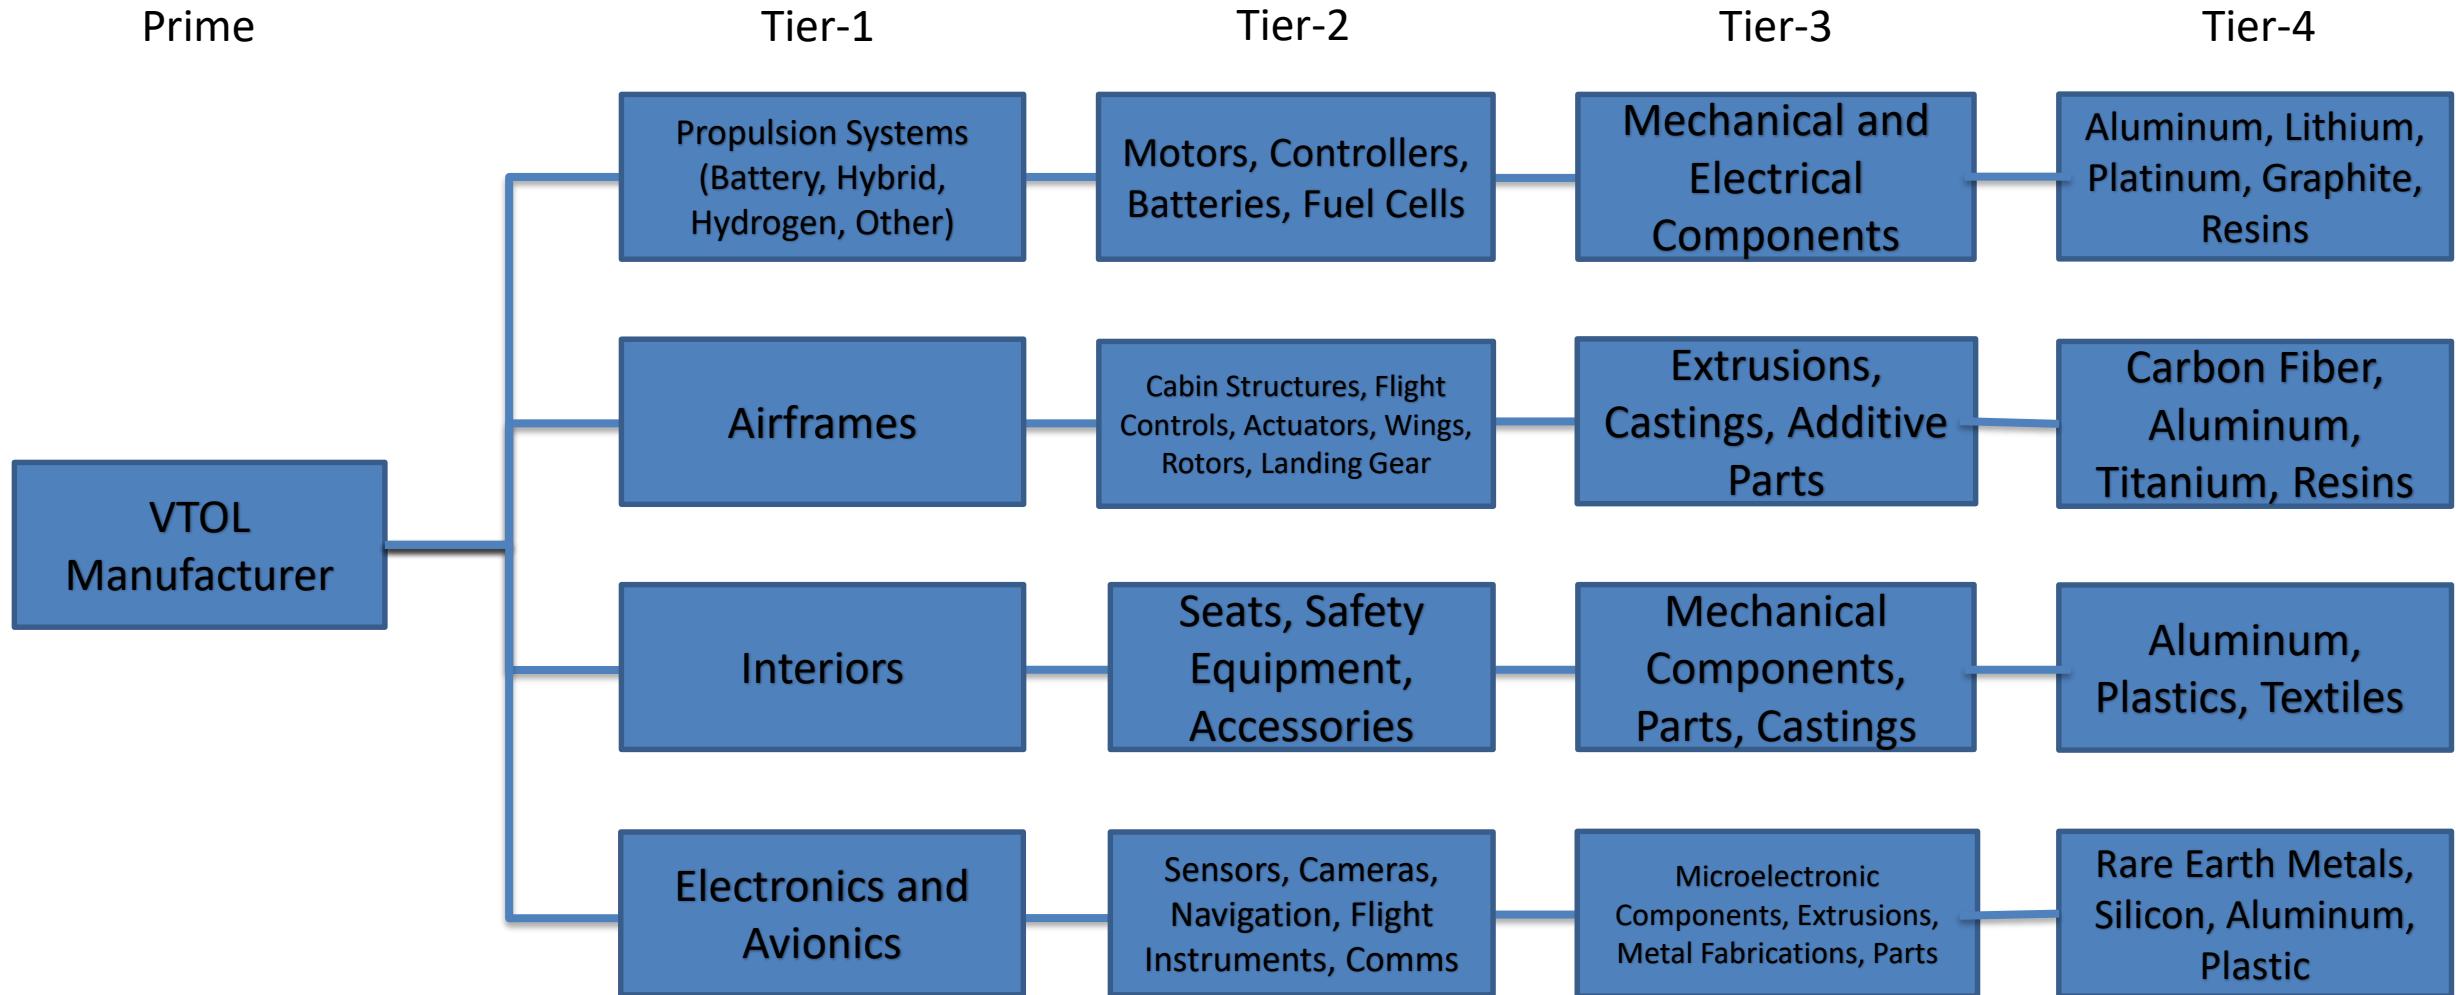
Prime

Tier-1

Tier-2

Tier-3

Tier-4

VTOL Manufacturer

Propulsion Systems (Battery, Hybrid, Hydrogen, Other)

Motors, Controllers, Batteries, Fuel Cells

Mechanical and Electrical Components

Aluminum, Lithium, Platinum, Graphite, Resins

Airframes

Cabin Structures, Flight Controls, Actuators, Wings, Rotors, Landing Gear

Extrusions, Castings, Additive Parts

Carbon Fiber, Aluminum, Titanium, Resins

Interiors

Seats, Safety Equipment, Accessories

Mechanical Components, Parts, Castings

Aluminum, Plastics, Textiles

Electronics and Avionics

Sensors, Cameras, Navigation, Flight Instruments, Comms

Microelectronic Components, Extrusions, Metal Fabrications, Parts

Rare Earth Metals, Silicon, Aluminum, Plastic